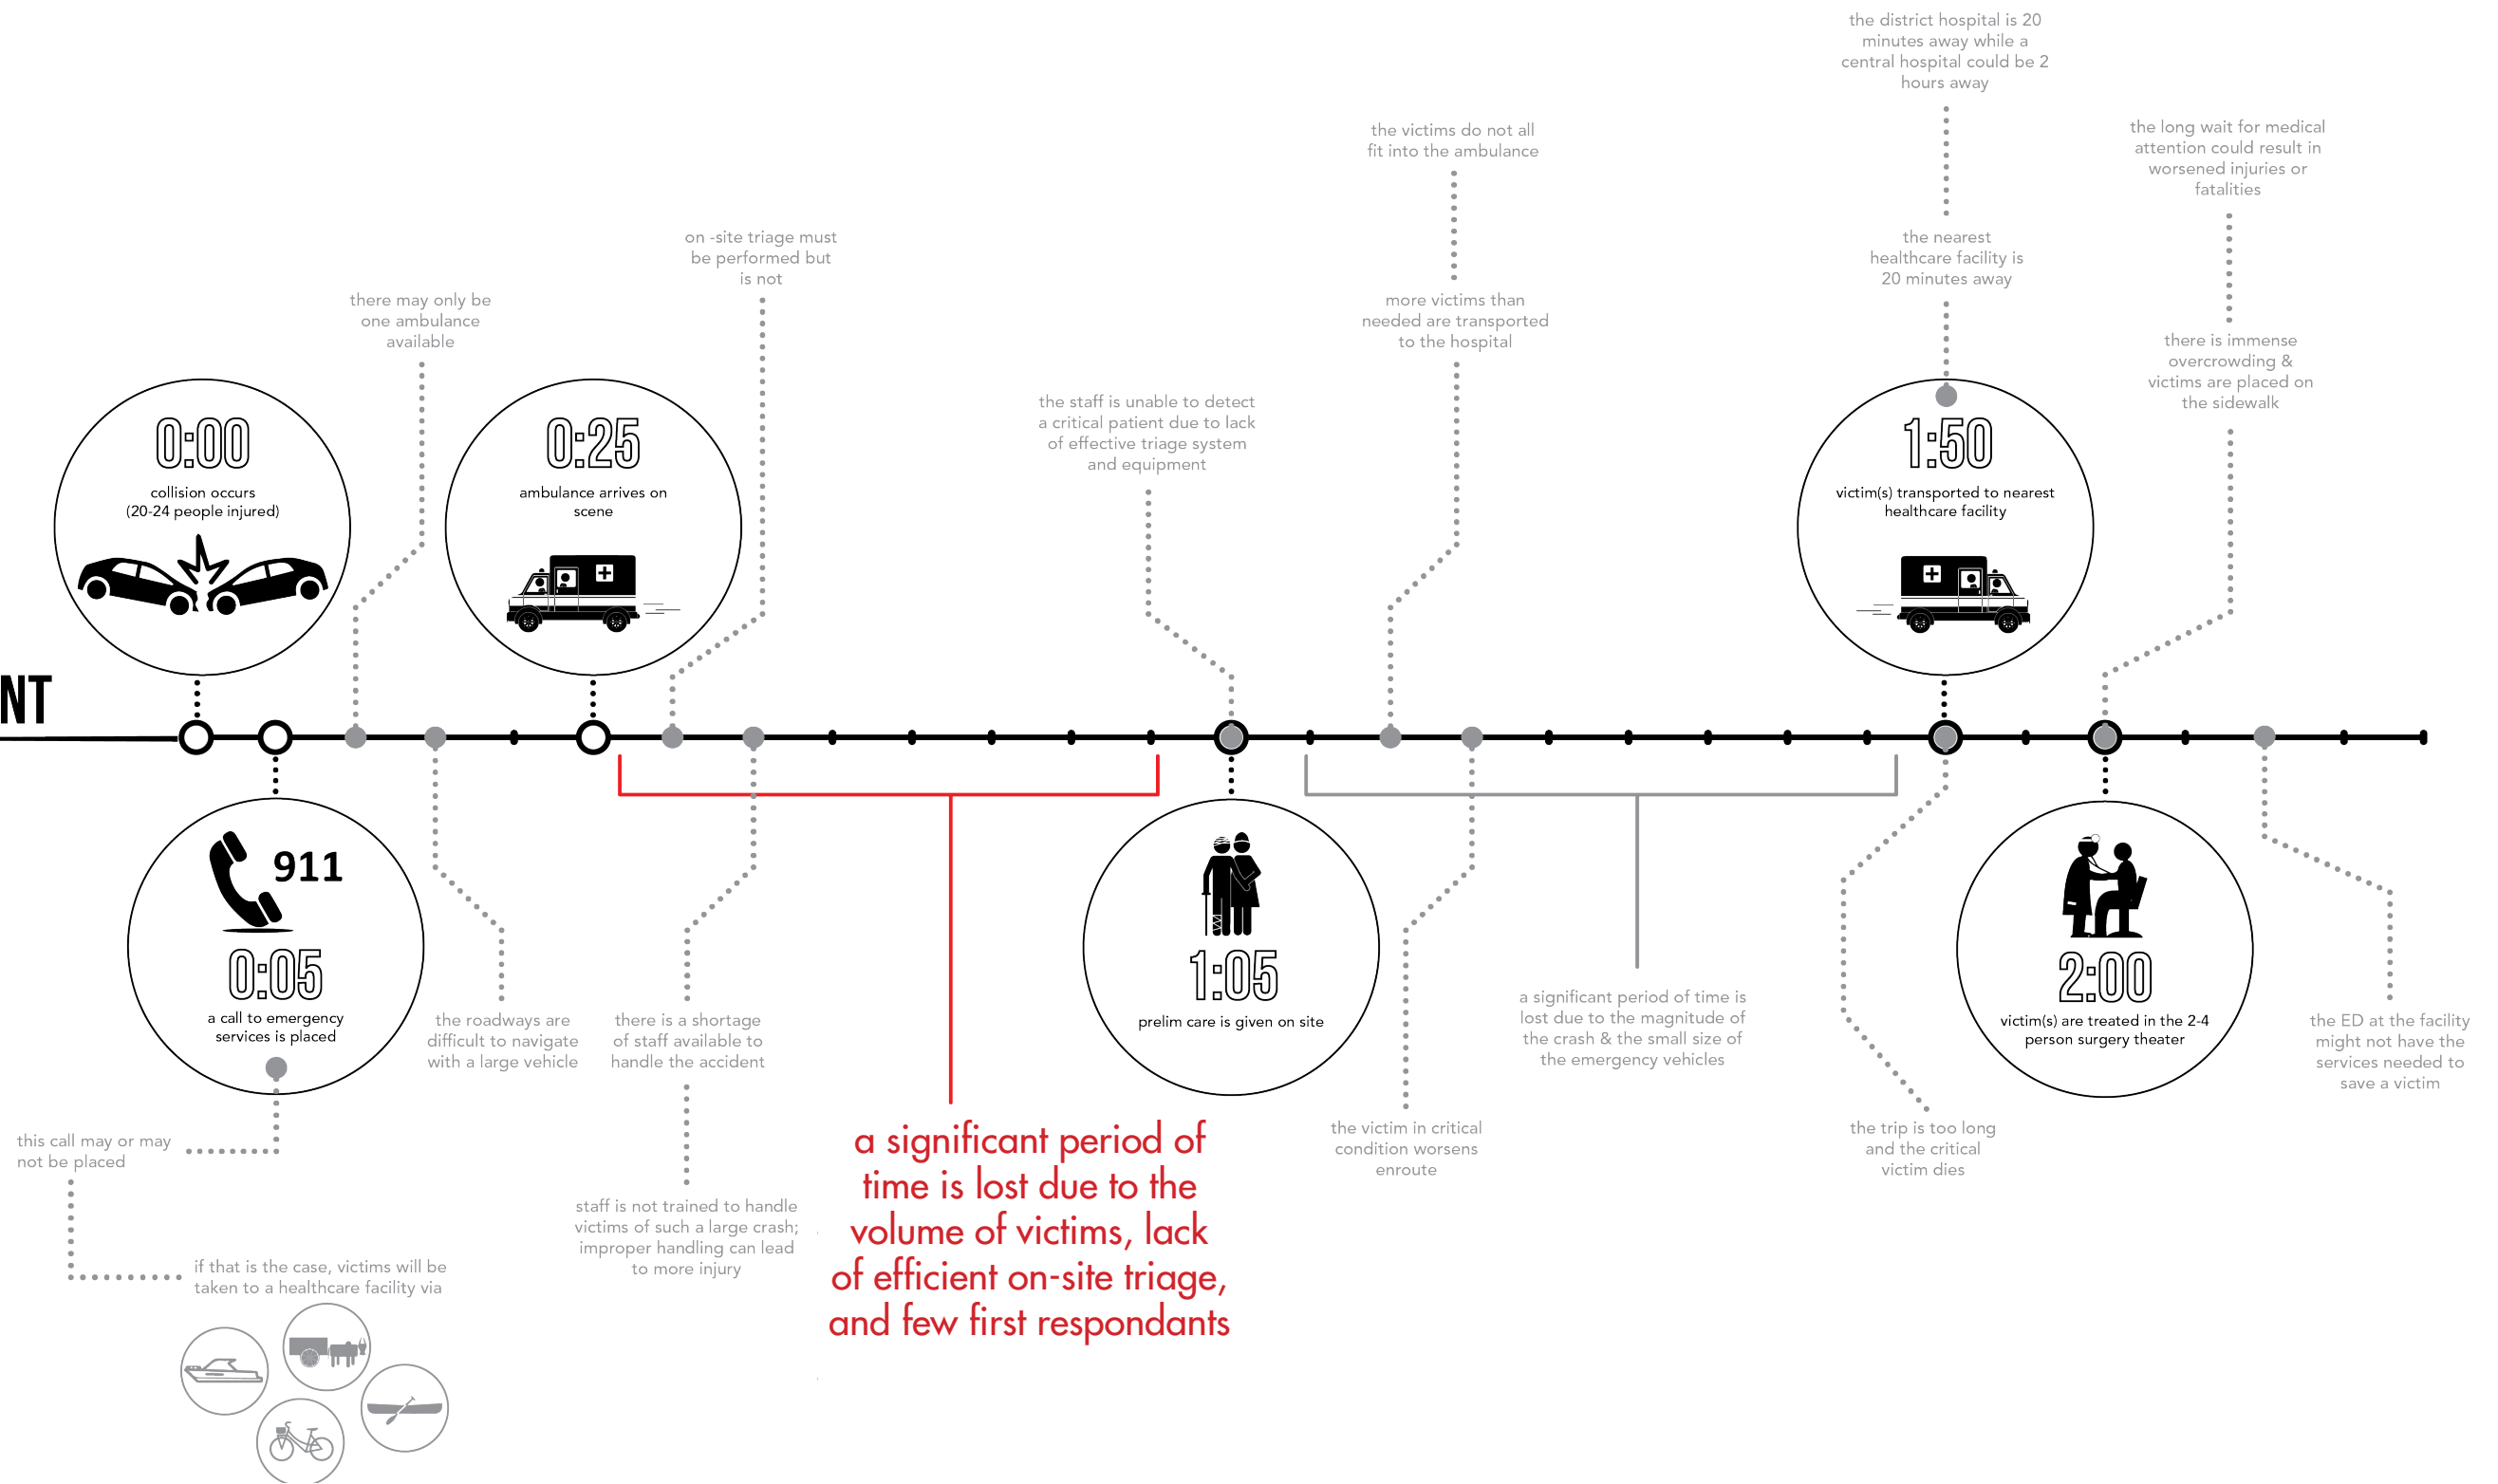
NT

0:00
collision occurs
(20-24 people injured)

0:05
911
a call to emergency services is placed

this call may or may not be placed

if that is the case, victims will be taken to a healthcare facility via

there may only be one ambulance available

the roadways are difficult to navigate with a large vehicle

0:25
ambulance arrives on scene

on -site triage must be performed but is not

there is a shortage of staff available to handle the accident

staff is not trained to handle victims of such a large crash; improper handling can lead to more injury

a significant period of time is lost due to the volume of victims, lack of efficient on-site triage, and few first respondants

the staff is unable to detect a critical patient due to lack of effective triage system and equipment

1:05
prelim care is given on site

the victims do not all fit into the ambulance

more victims than needed are transported to the hospital

the victim in critical condition worsens enroute

a significant period of time is lost due to the magnitude of the crash & the small size of the emergency vehicles

the district hospital is 20 minutes away while a central hospital could be 2 hours away

the nearest healthcare facility is 20 minutes away

1:50
victim(s) transported to nearest healthcare facility

the trip is too long and the critical victim dies

the long wait for medical attention could result in worsened injuries or fatalities

there is immense overcrowding & victims are placed on the sidewalk

2:00
victim(s) are treated in the 2-4 person surgery theater

the ED at the facility might not have the services needed to save a victim